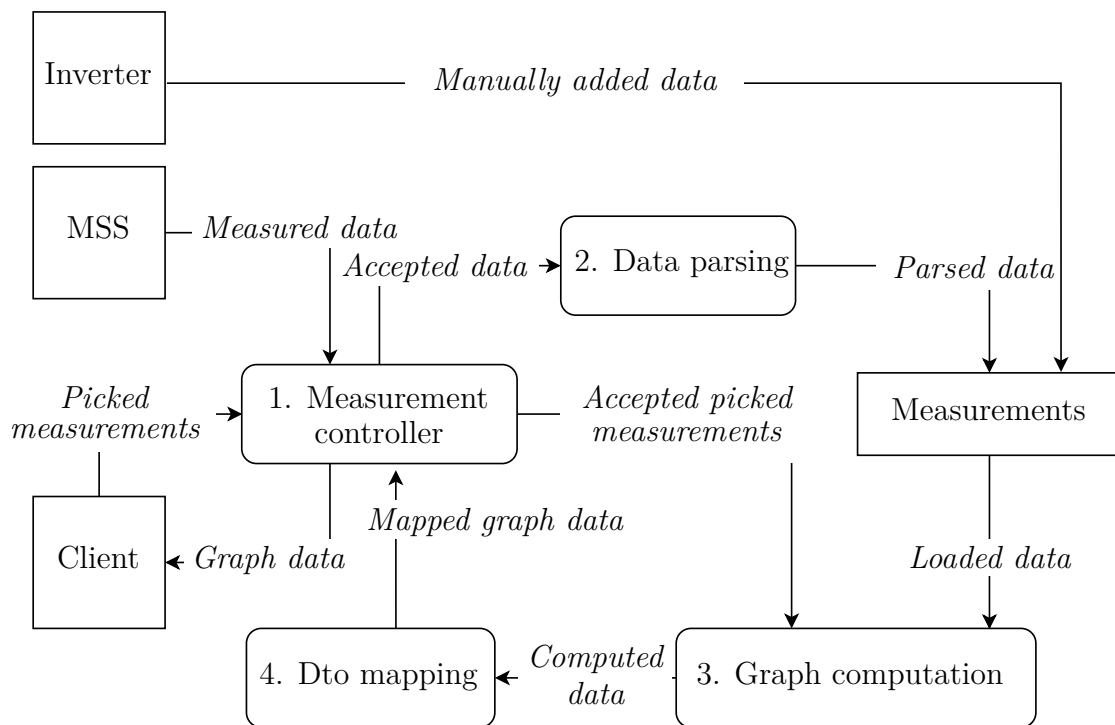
Inverter
Manually added data
MSS
Measured data
Accepted data
2. Data parsing
Parsed data
Picked measurements
1. Measurement controller
Accepted picked measurements
Measurements
Client
Graph data
Mapped graph data
Loaded data
4. Dto mapping
Computed data
3. Graph computation